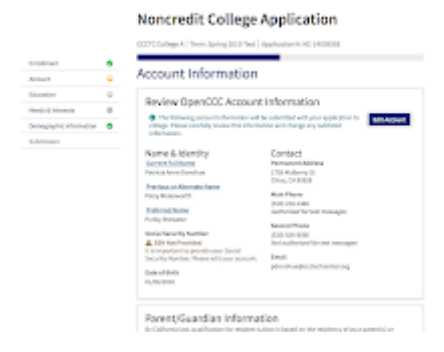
Noncredit College Application

CCCTC College X | Term: Spring 2019 Test | Application #: NC-1400838

Enrollment
Account
Education
Needs & Interests
Demographic Information
Submission

Account Information

Review OpenCCC Account Information

The following account information will be submitted with your application to college. Please carefully review this information and manage any outdated information.

Edit Account

Name & Identity

Current Full Name
Patricia Anne Donohue

Previous or Alternate Name
Patty Wadsworth

Preferred Name
Punky Brewster

Social Security Number
SSN Not Provided
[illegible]

Date of Birth
01/01/2000

Contact

Permanent Address
1720 Mulberry St
Chico, CA 95928

Main Phone
(530) 555-5486
Authorized for text messages

Second Phone
(530) 555-5580
Not authorized for text messages

Email
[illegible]

Parent/Guardian Information

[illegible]